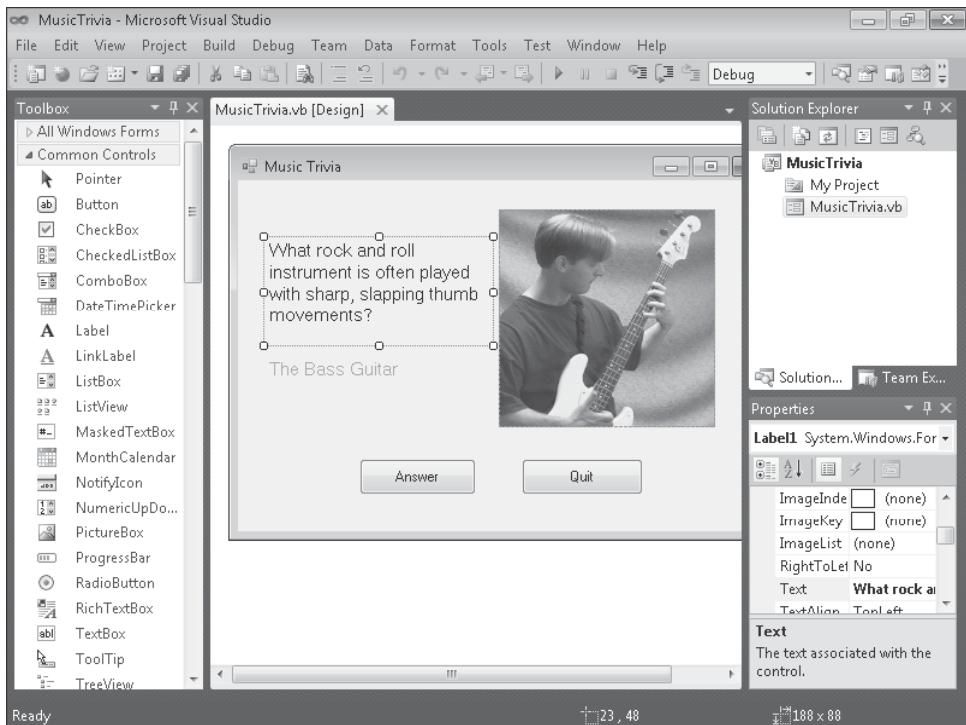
MusicTrivia - Microsoft Visual Studio

File Edit View Project Build Debug Team Data Format Tools Test Window Help

Debug

Toolbox

▷ All Windows Forms
◢ Common Controls
Pointer
Button
CheckBox
CheckedListBox
ComboBox
DateTimePicker
Label
LinkLabel
ListBox
ListView
MaskedTextBox
MonthCalendar
NotifyIcon
NumericUpDo...
PictureBox
ProgressBar
RadioButton
RichTextBox
TextBox
ToolTip
TreeView

MusicTrivia.vb [Design]

Music Trivia

What rock and roll instrument is often played with sharp, slapping thumb movements?

The Bass Guitar

Answer

Quit

Solution Explorer

MusicTrivia
My Project
MusicTrivia.vb

Solution... Team Ex...

Properties

Label1 System.Windows.For

| ImageInde | (none) |
|---|---|
| ImageKey | (none) |
| ImageList | (none) |
| RightToLet | No |
| Text | What rock a |
| TextAlign | TopLeft |

Text
The text associated with the control.

Ready

23 , 48

188 x 88